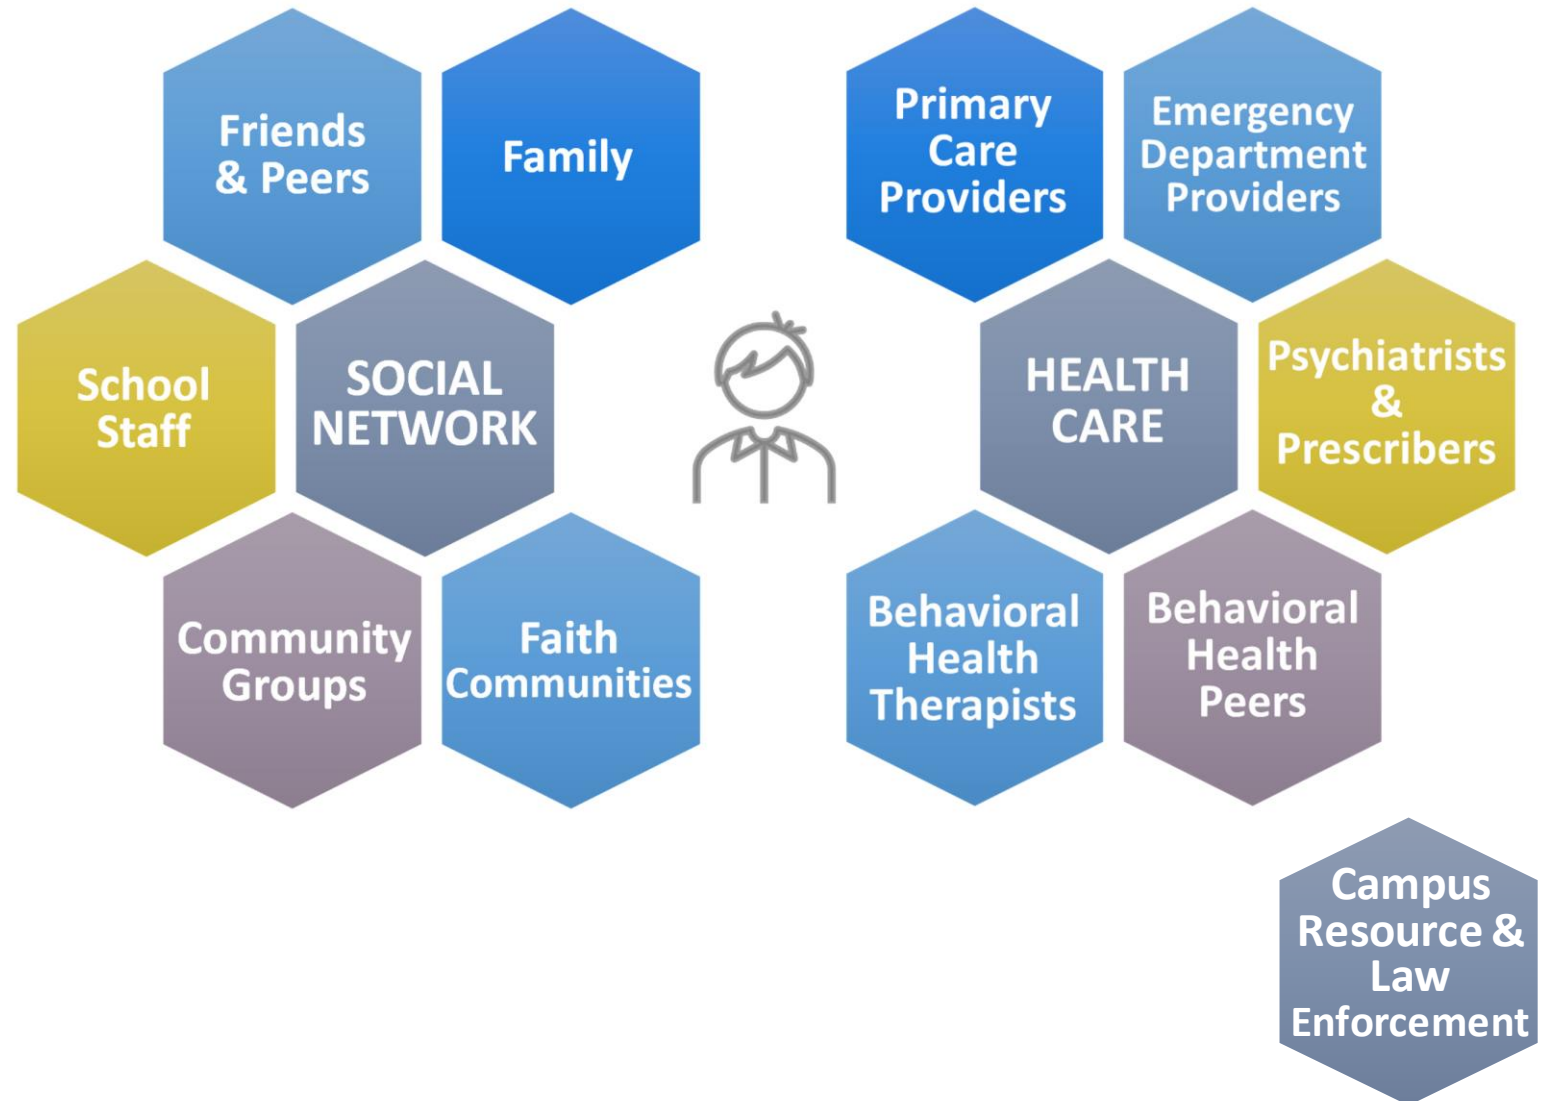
Friends & Peers

Family

School Staff

SOCIAL NETWORK

Community Groups

Faith Communities

Primary Care Providers

Emergency Department Providers

HEALTH CARE

Psychiatrists & Prescribers

Behavioral Health Therapists

Behavioral Health Peers

Campus Resource & Law Enforcement